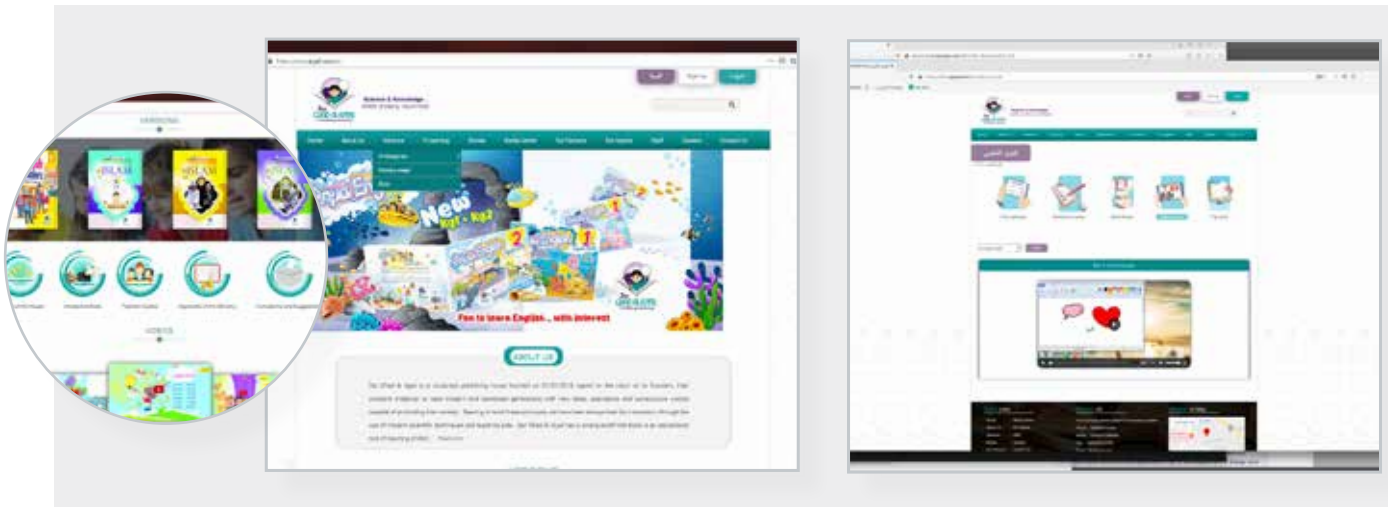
VERSIONS

ISLAM

ISLAM

VIDEOS

Science & Knowledge

Home | About Us | Services | E-Learning | Stories | Media Center | Our Partners | Our Agents | Staff | Careers | Contact Us

New

Fun to learn English... with interest

ABOUT US

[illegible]

Science & Knowledge